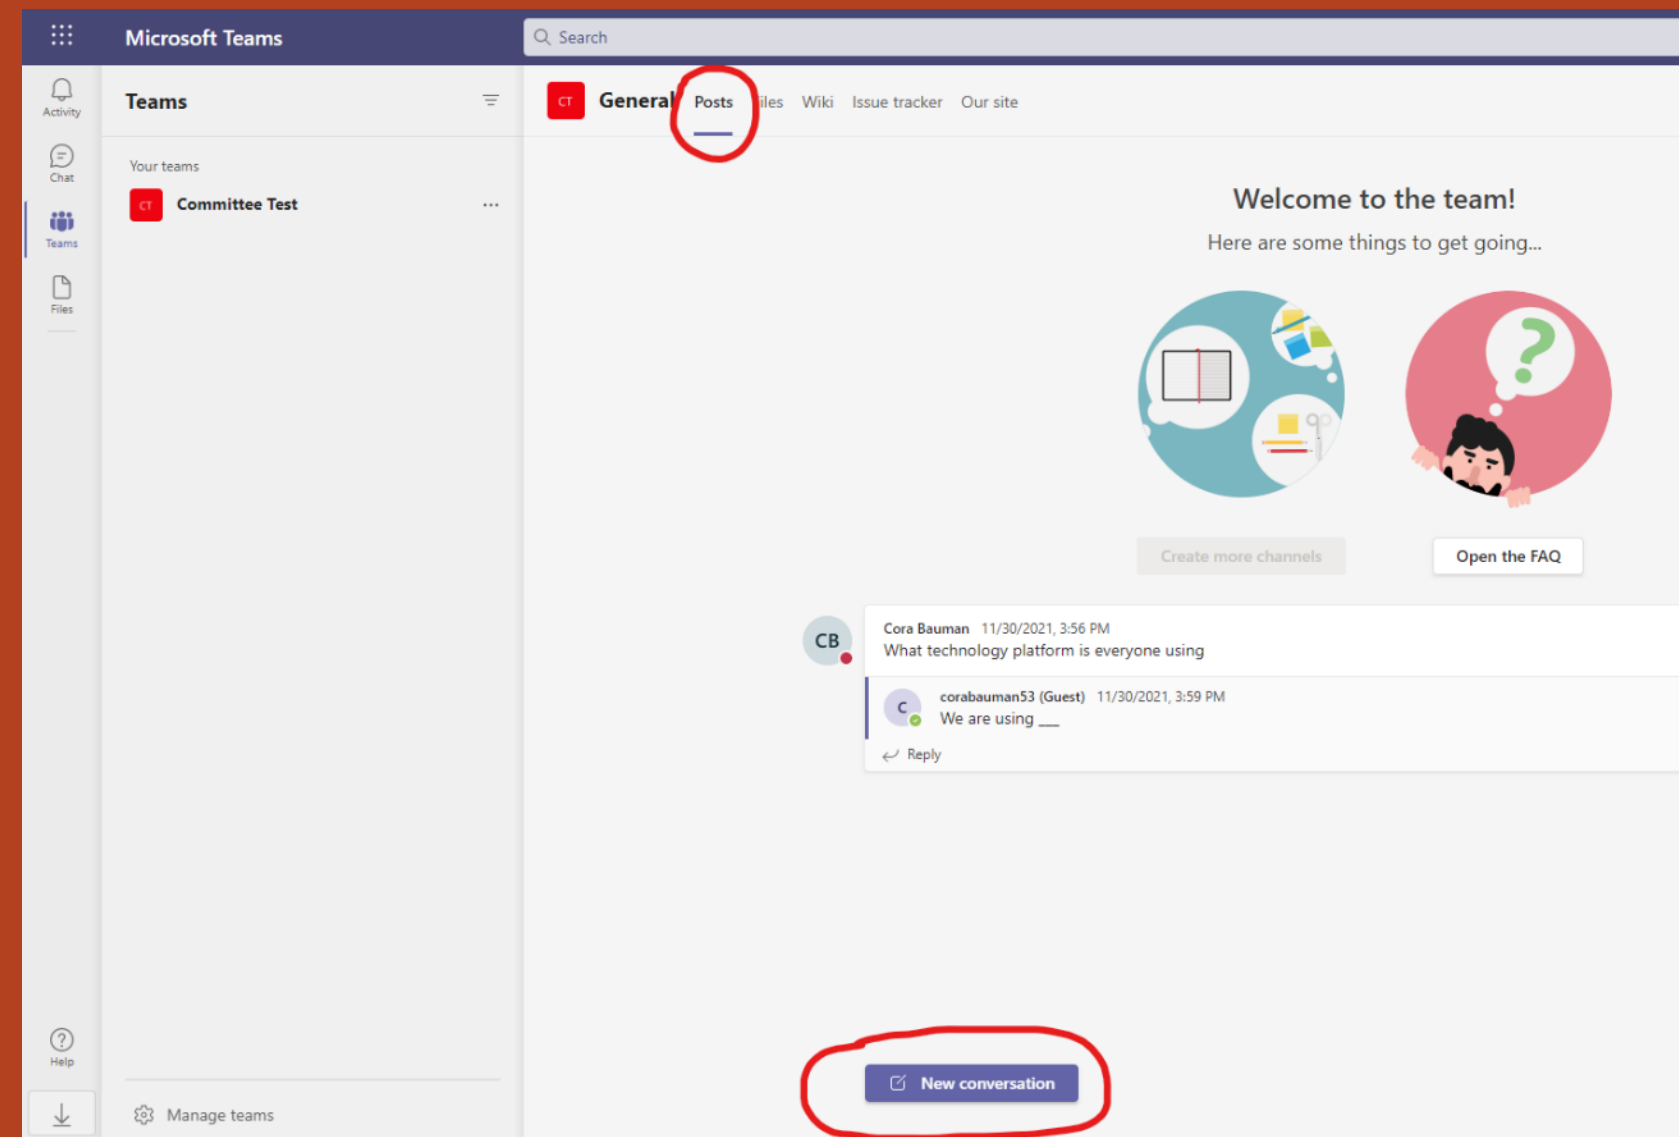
Microsoft Teams

Search

Activity

Chat

Teams

Files

Help

Teams

Your teams

CT Committee Test ...

Manage teams

CT General Posts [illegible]iles Wiki Issue tracker Our site

Welcome to the team!

Here are some things to get going...

Create more channels

Open the FAQ

CB

Cora Bauman 11/30/2021, 3:56 PM

What technology platform is everyone using

C

corabauman53 (Guest) 11/30/2021, 3:59 PM

We are using ___

Reply

New conversation